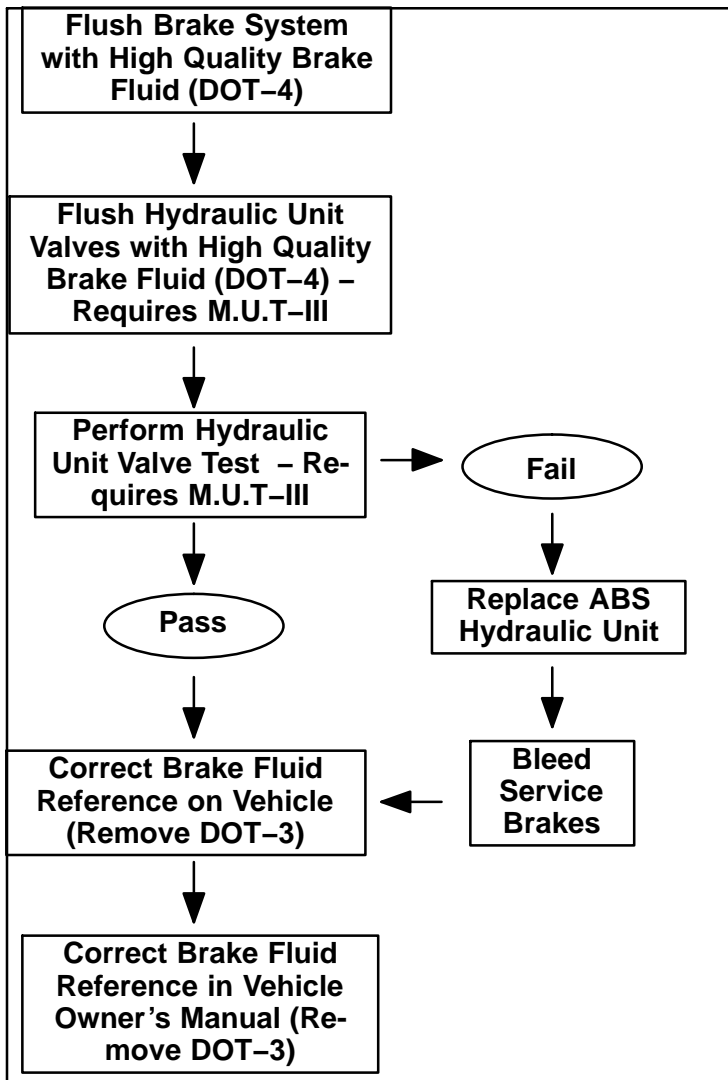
Flush Brake System with High Quality Brake Fluid (DOT–4)

Flush Hydraulic Unit Valves with High Quality Brake Fluid (DOT–4) – Requires M.U.T–III

Perform Hydraulic Unit Valve Test – Requires M.U.T–III

Fail

Pass

Replace ABS Hydraulic Unit

Bleed Service Brakes

Correct Brake Fluid Reference on Vehicle (Remove DOT–3)

Correct Brake Fluid Reference in Vehicle Owner's Manual (Remove DOT–3)